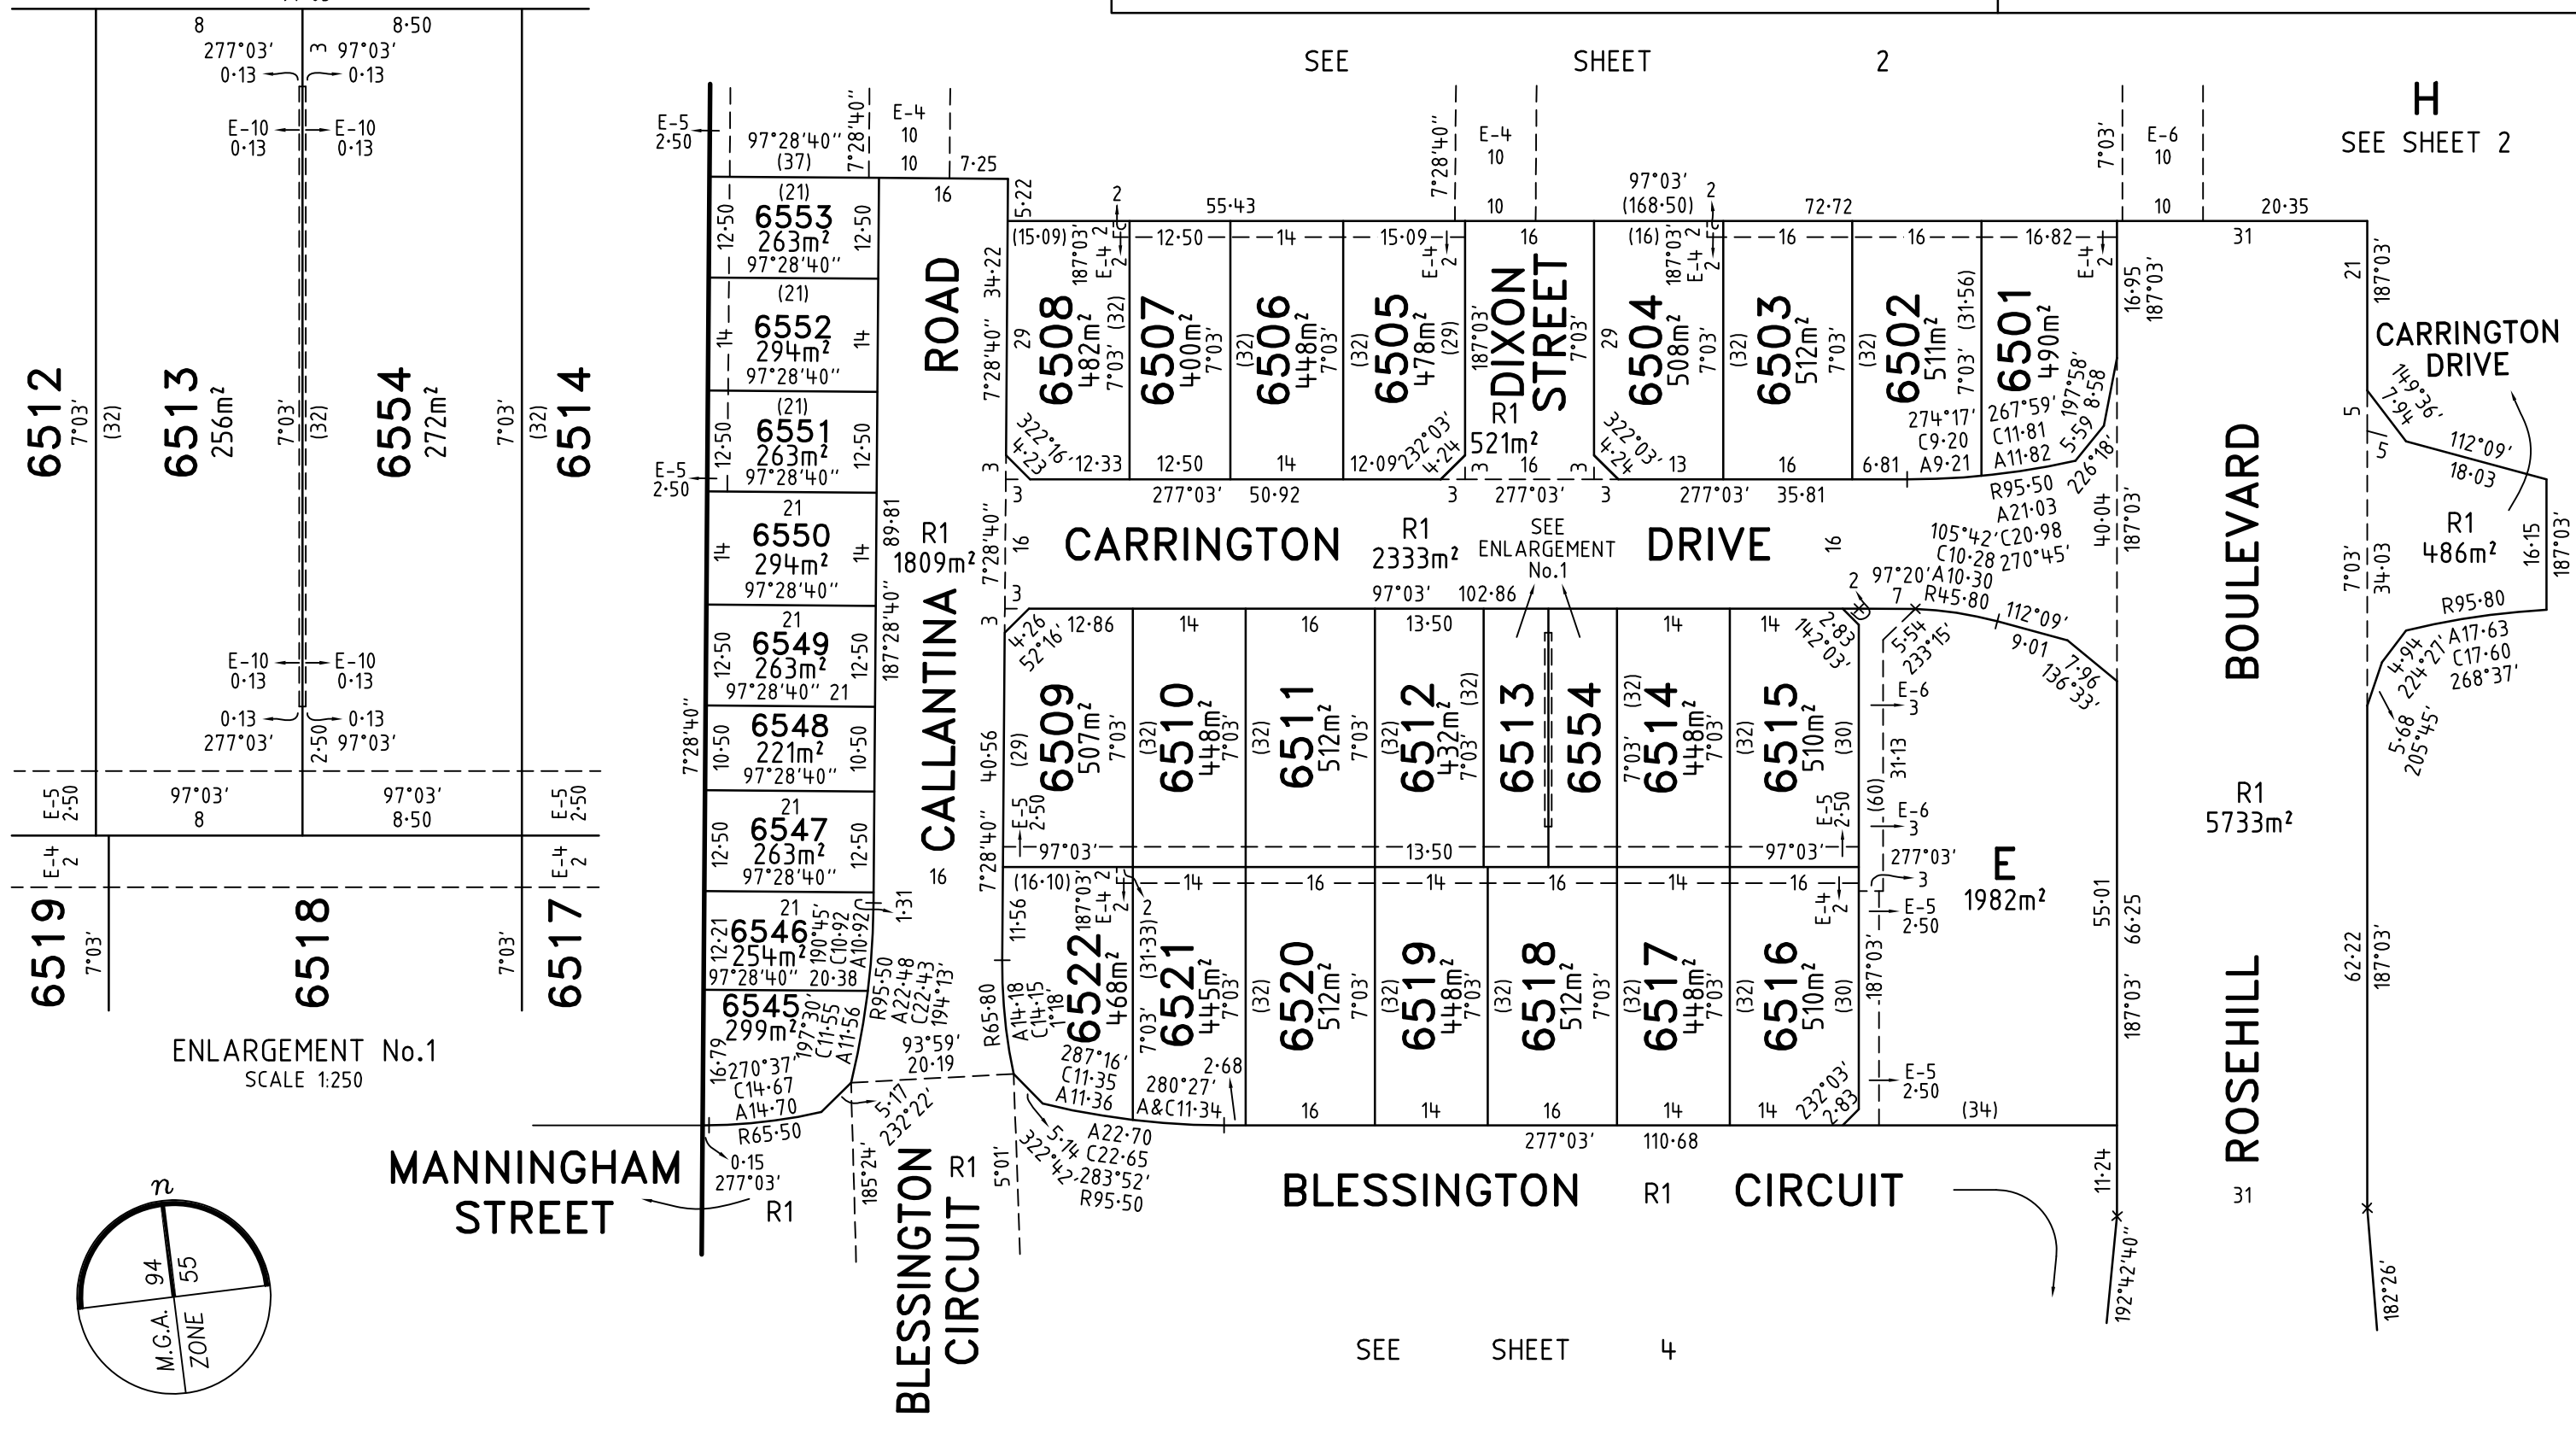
SEE SHEET 2

H
SEE SHEET 2

8 8·50
277°03′ 3 97°03′
0·13 0·13
E-10 E-10
0·13 0·13

6512 7°03′ (32)
6513 256m²
7°03′ (32)
6554 272m²
7°03′ (32) 6514

E-10 E-10
0·13 0·13
0·13 0·13
277°03′ 2·50 97°03′

E-5 2·50 97°03′ 8 97°03′ 8·50 E-5 2·50
E-4 2 E-4 2

6519 7°03′
6518
7°03′ 6517

ENLARGEMENT No.1
SCALE 1:250

E-5 2·50
97°28′40″ (37) 7°28′40″ E-4 10 10 7·25
(21) 6553 263m² 97°28′40″ 12·50 12·50
(21) 6552 294m² 97°28′40″ 14 14
(21) 6551 263m² 97°28′40″ 12·50 12·50
E-5 2·50
21 6550 294m² 97°28′40″ 14 14
21 6549 263m² 97°28′40″ 21 12·50 12·50
6548 221m² 97°28′40″ 10·50 10·50
21 6547 263m² 97°28′40″ 12·50 12·50
21 6546 254m² 97°28′40″ 20·38 12·21 190°45′ C10·92 A10·92
6545 299m² 16·79 270°37′ C14·67 A14·70 197°30′ C11·55 A11·56
7°28′40″
R65·50 0·15 277°03′ R1

MANNINGHAM STREET

16
ROAD 34·22
CALLANTINA
89·81 R1 1809m² 187°28′40″
40·56 16 1·31
R95·50 A22·48 C22·43 194°13′ 93°59′ 20·19 5·17 232°22′ 185°24′
BLESSINGTON CIRCUIT R1 5°01′

5·22 2 55·43 7°28′40″ E-4 10 10 16 97°03′ (168·50) 2 72·72 7°03′ E-6 10 10 20·35 31
(15·09) 12·50 14 15·09 E-4 2 16 (16) 16 16 16·82 E-4 2
6508 482m² 29 187°03′ E-4 2 7°03′ (32) 322°16′ 4·23 12·33
6507 400m² 7°03′ 12·50
6506 448m² (32) 7°03′ 14
6505 478m² (32) (29) 12·09 232°03′ 4·24
DIXON STREET R1 521m² 187°03′ 7°03′ 3 16 3
6504 508m² 29 187°03′ E-4 2 7°03′ 322°03′ 4·24 13
6503 512m² (32) 7°03′ 16
6502 511m² (32) 7°03′ (31·56) 274°17′ C9·20 A9·21 6·81
6501 490m² 267°59′ C11·81 A11·82 197°58′ 8·58 5·59 226°18′
16·95 187°03′
3 3 277°03′ 50·92 3 277°03′ 3 277°03′ 35·81 R95·50 A21·03
7°28′40″ 16 CARRINGTON R1 2333m² SEE ENLARGEMENT No.1 DRIVE 16
105°42′ C20·98 C10·28 270°45′ 97°20′ A10·30 R45·80
40·04 187°03′
3 97°03′ 102·86 2 7 112°09′
6509 507m² 4·26 52°16′ 12·86 (29) 7°03′ E-5 2·50
6510 448m² 14 (32) 7°03′
6511 512m² 16 (32) 7°03′
6512 432m² 13·50 (32) 7°03′ (32)
6513 6554
6514 448m² 14 (32) 7°03′
6515 510m² 14 142°03′ 2·83 (32) (30) E-5 2·50
5·54 233°15′ 9·01 7·96 136°33′
E-6 3 31·13 (60) E-6 3
97°03′ 13·50 97°03′ 277°03′ 3
E 1982m²
(16·10) 187°03′ E-4 2 2 14 16 14 16 14 16 E-4 2
11·56 R65·80 A14·18 C14·15 1°18′
6522 468m² 287°16′ C11·35 A11·36
6521 445m² (31·33) 7°03′ 2·68 280°27′ A&C11·34
6520 512m² (32) 7°03′ 16
6519 448m² (32) 7°03′ 14
6518 512m² (32) 7°03′ 16
6517 448m² (32) 7°03′ 14
6516 510m² (32) (30) 14 232°03′ 2·83
187°03′ E-5 2·50 E-5 2·50 (34)
55·01 66·25 187°03′
5·14 322°42′ A22·70 C22·65 283°52′ R95·50
277°03′ 110·68
BLESSINGTON R1 CIRCUIT
11·24 192°42′40″

BOULEVARD ROSEHILL R1 5733m² 31

21 187°03′ CARRINGTON DRIVE 5 7·94 149°36′ 5 112°09′ 18·03
R1 486m² 7°03′ 34·03 16·15 187°03′ R95·80 A17·63 C17·60 268°37′ 4·94 224°21′ 5·68 205°45′
62·22 187°03′ 182°26′

SEE SHEET 4

n 94 55 M.G.A. ZONE